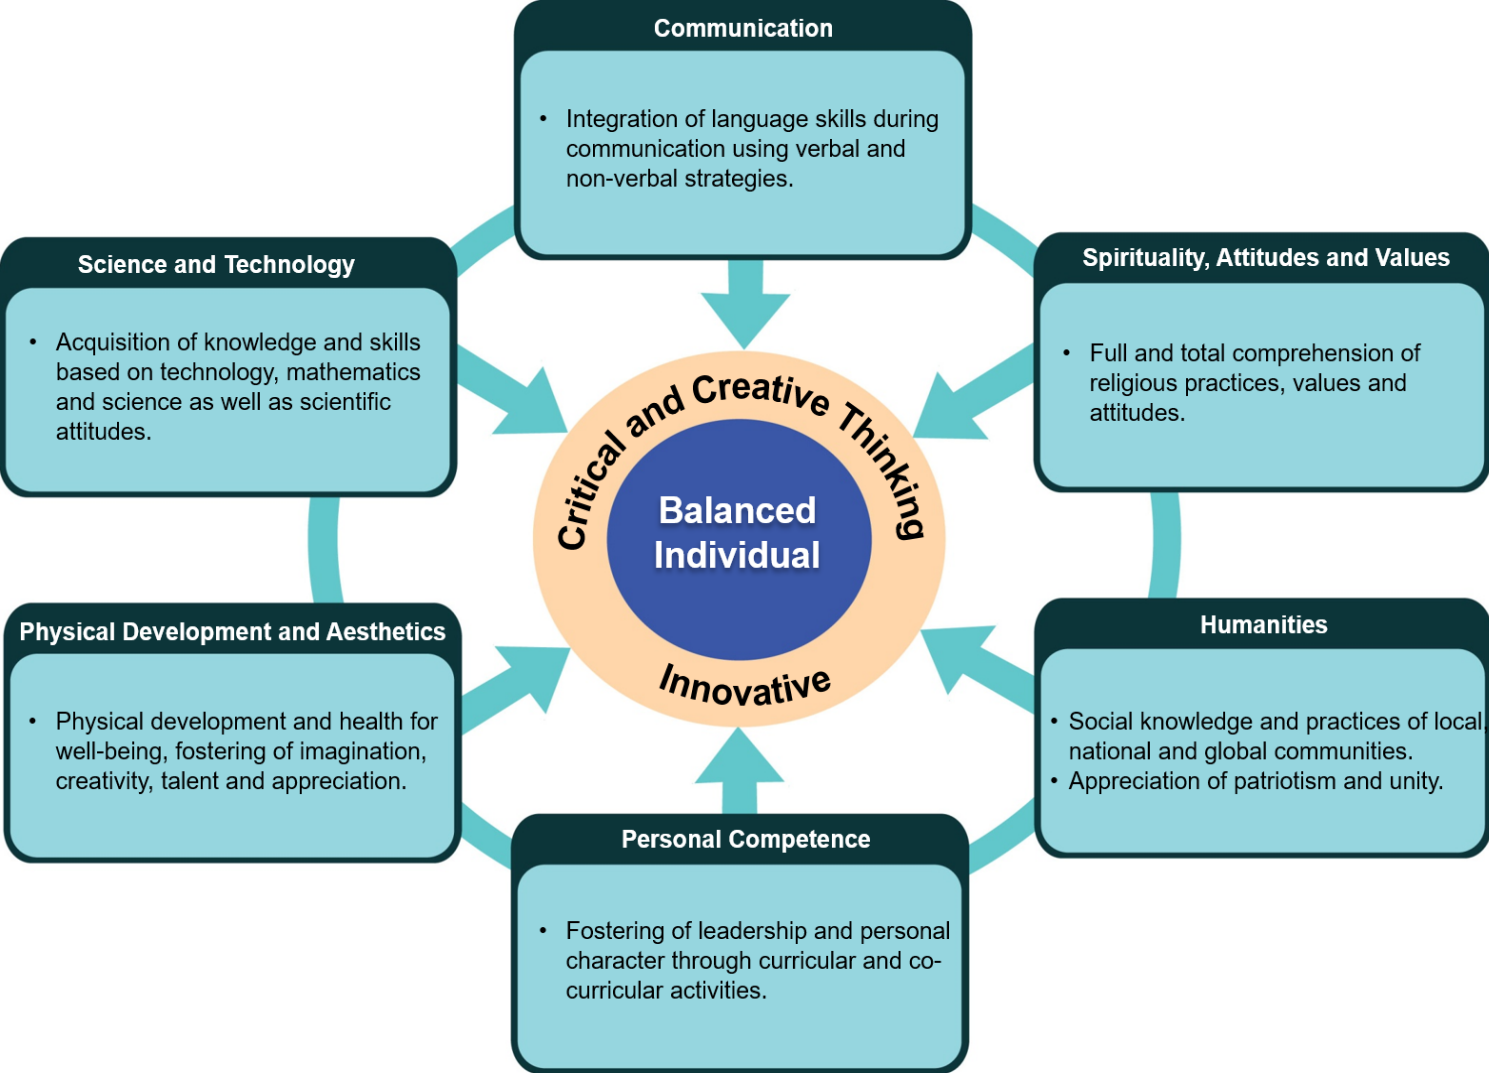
Communication

• Integration of language skills during communication using verbal and non-verbal strategies.

Science and Technology

• Acquisition of knowledge and skills based on technology, mathematics and science as well as scientific attitudes.

Spirituality, Attitudes and Values

• Full and total comprehension of religious practices, values and attitudes.

Critical and Creative Thinking

Balanced Individual

Innovative

Physical Development and Aesthetics

• Physical development and health for well-being, fostering of imagination, creativity, talent and appreciation.

Humanities

• Social knowledge and practices of local, national and global communities.
• Appreciation of patriotism and unity.

Personal Competence

• Fostering of leadership and personal character through curricular and co-curricular activities.